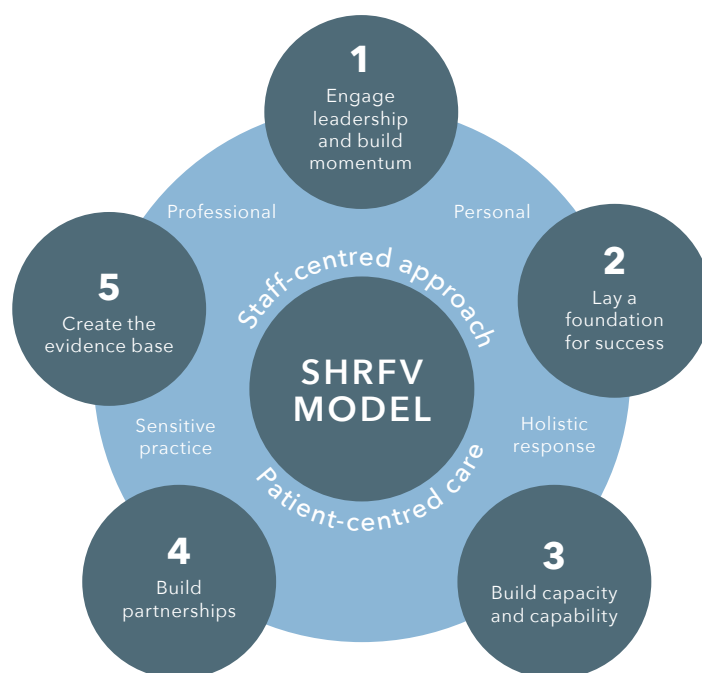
1
Engage leadership and build momentum

Professional

Personal

2
Lay a foundation for success

5
Create the evidence base

Staff-centred approach

SHRFV MODEL

Patient-centred care

Sensitive practice

Holistic response

4
Build partnerships

3
Build capacity and capability